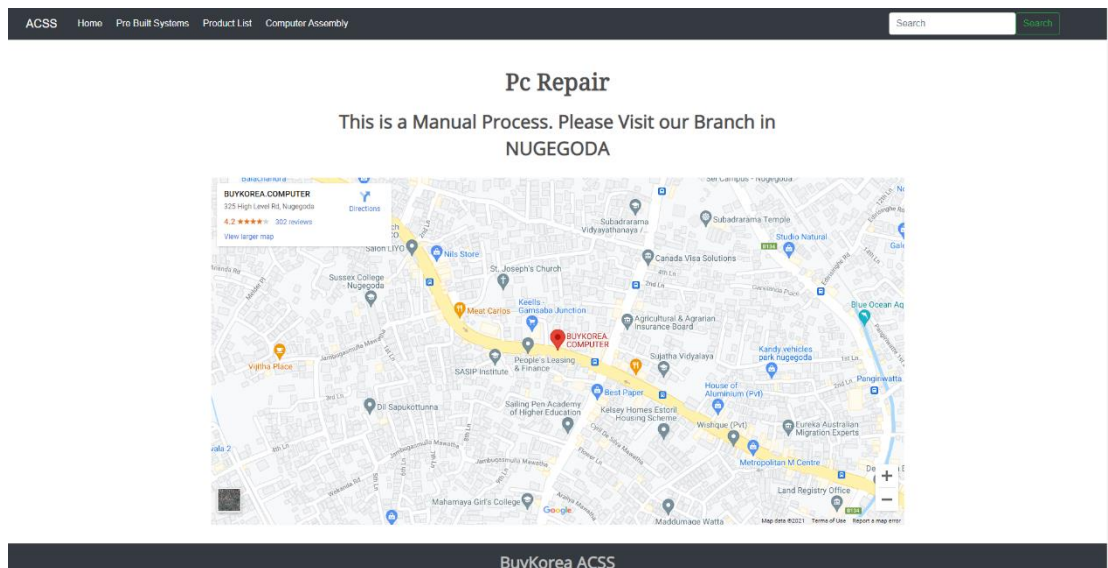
ACSS Home Pre Built Systems Product List Computer Assembly

Search Search

Pc Repair

This is a Manual Process. Please Visit our Branch in NUGEGODA

BUYKOREA.COMPUTER
325 High Level Rd, Nugegoda
4.2 ★★★★ 302 reviews
View larger map
Directions

Salon LIYO
Nils Store
Subadrarama Vidyayathanaya
Subadrarama Temple
Studio Natural
St. Joseph's Church
Canada Visa Solutions
Sussex College Nugegoda
Meat Carlos
Keells - Gansaba Junction
Agricultural & Agrarian Insurance Board
Blue Ocean Aq
BUYKOREA.COMPUTER
People's Leasing & Finance
Sujatha Vidyalaya
Kandy vehicles park nugegoda
Vijitha Place
SASIP Institute
Best Paper
House of Aluminium (Pvt)
Pagiriwatta
Dil Sapukottunna
Sailing Pen Academy of Higher Education
Kelsey Homes Estoril Housing Scheme
Wishque (Pvt)
Eureka Australian Migration Experts
Metropolitan M Centre
Land Registry Office
Mahamaya Girl's College
Maddumage Watta
Google
Map data ©2021 Terms of Use Report a map error

BuyKorea ACSS